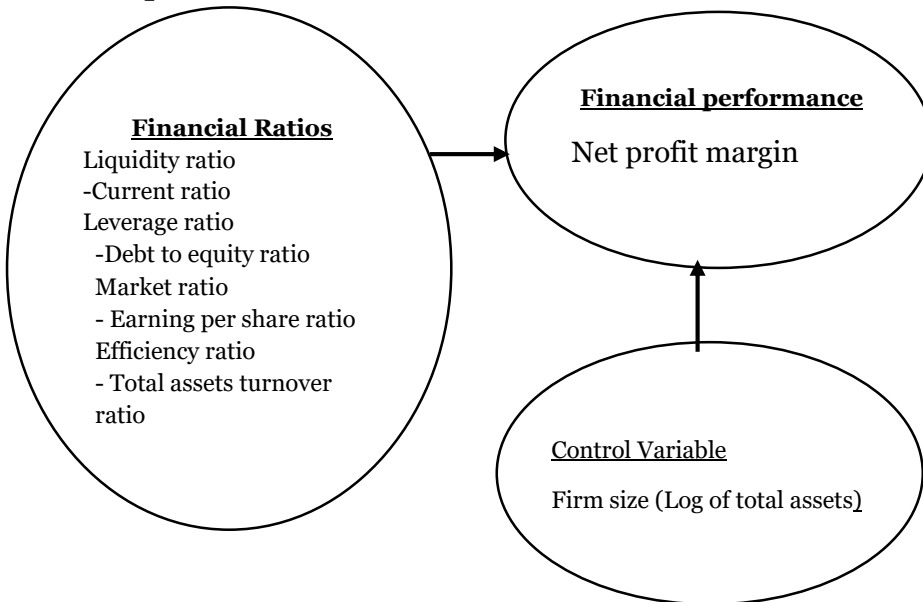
Financial Ratios
Liquidity ratio
-Current ratio
Leverage ratio
-Debt to equity ratio
Market ratio
- Earning per share ratio
Efficiency ratio
- Total assets turnover ratio

Financial performance
Net profit margin

Control Variable
Firm size (Log of total assets)